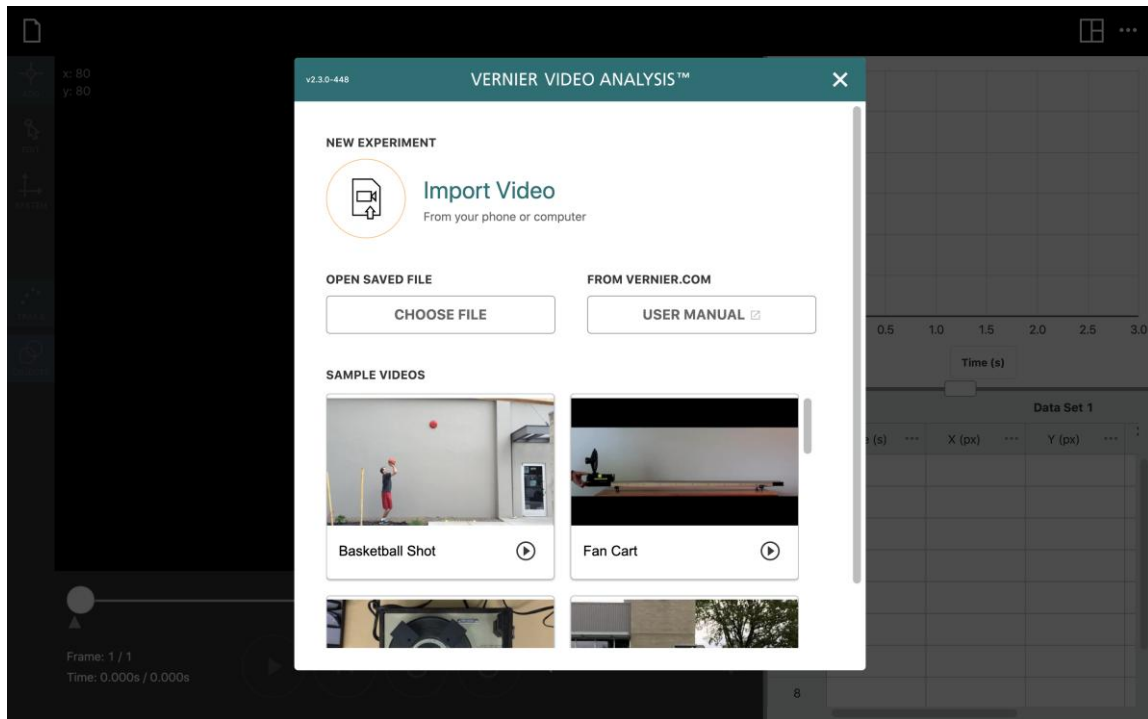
x: 80
y: 80

v2.3.0-448

VERNIER VIDEO ANALYSIS™

NEW EXPERIMENT

Import Video

From your phone or computer

OPEN SAVED FILE

CHOOSE FILE

FROM VERNIER.COM

USER MANUAL

SAMPLE VIDEOS

Basketball Shot

Fan Cart

0.5 1.0 1.5 2.0 2.5 3.0

Time (s)

Data Set 1

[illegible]e (s)

X (px)

Y (px)

Frame: 1 / 1

Time: 0.000s / 0.000s

8